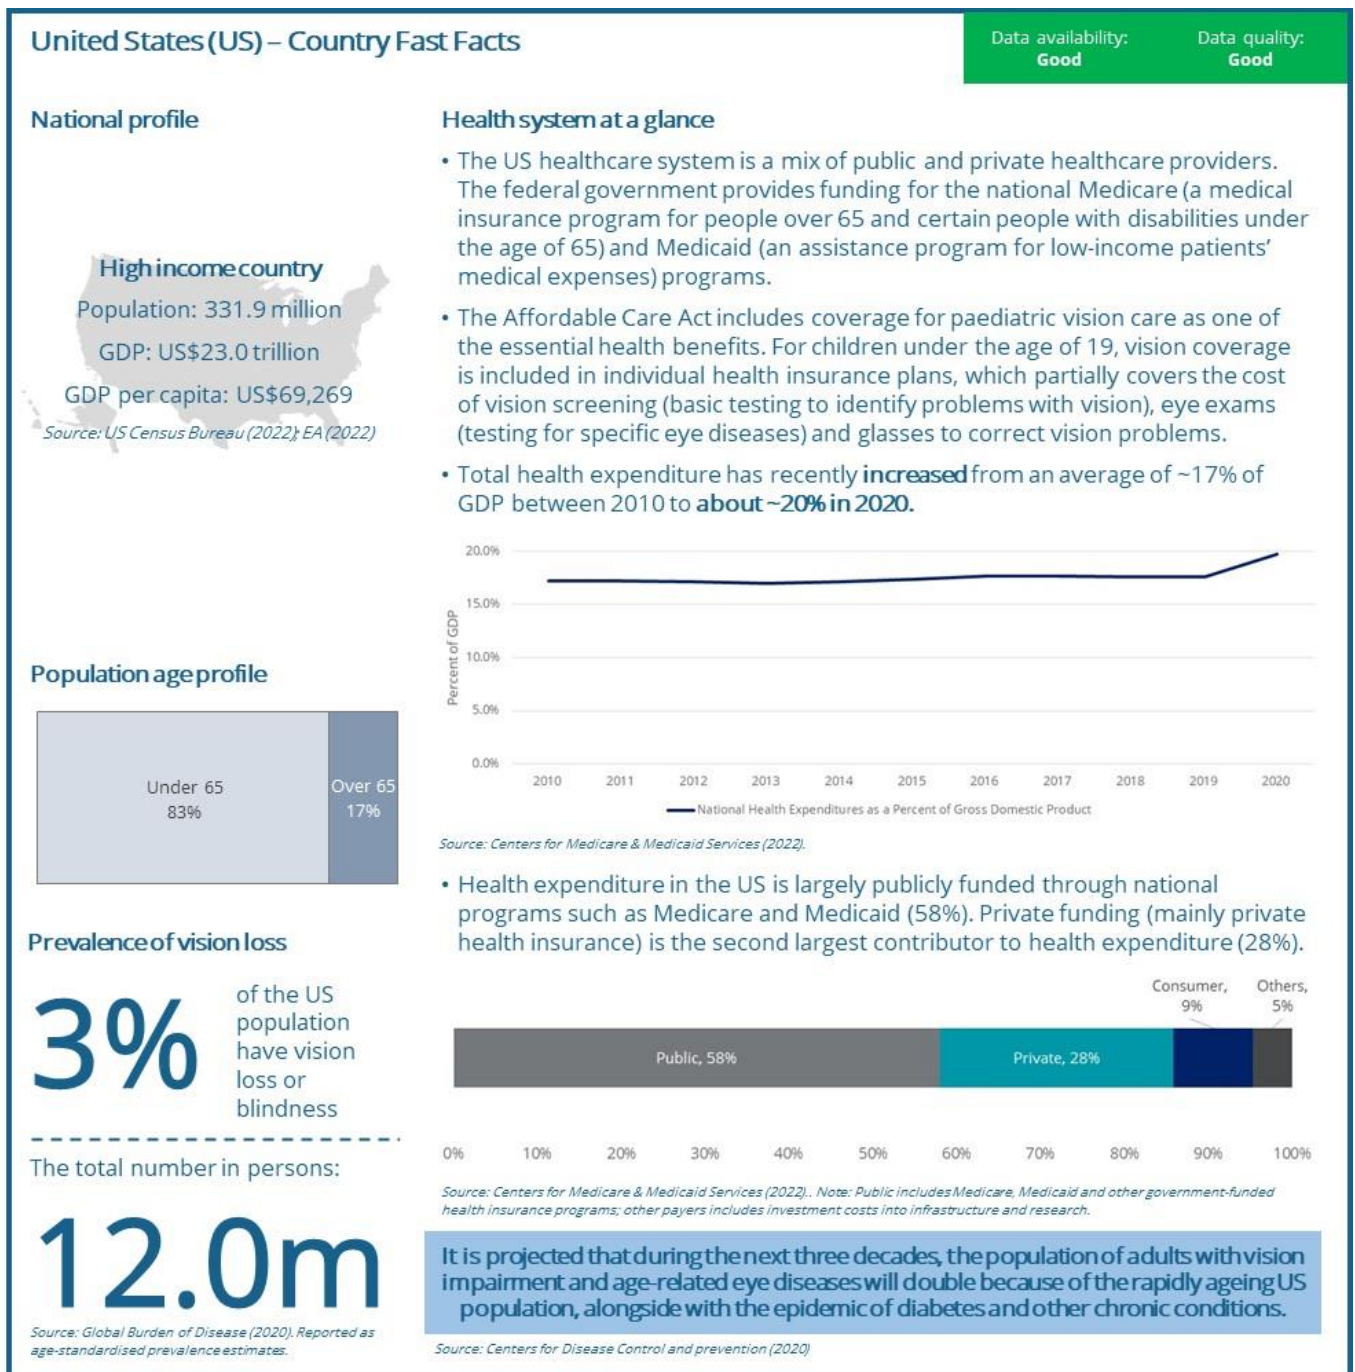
United States (US) – Country Fast Facts

Data availability: Good

Data quality: Good

National profile

High income country

Population: 331.9 million

GDP: US$23.0 trillion

GDP per capita: US$69,269

Source: US Census Bureau (2022); EA (2022)

Population age profile

Under 65
83%

Over 65
17%

Prevalence of vision loss

3%

of the US population have vision loss or blindness

The total number in persons:

12.0m

Source: Global Burden of Disease (2020). Reported as age-standardised prevalence estimates.

Health system at a glance

• The US healthcare system is a mix of public and private healthcare providers. The federal government provides funding for the national Medicare (a medical insurance program for people over 65 and certain people with disabilities under the age of 65) and Medicaid (an assistance program for low-income patients' medical expenses) programs.

• The Affordable Care Act includes coverage for paediatric vision care as one of the essential health benefits. For children under the age of 19, vision coverage is included in individual health insurance plans, which partially covers the cost of vision screening (basic testing to identify problems with vision), eye exams (testing for specific eye diseases) and glasses to correct vision problems.

• Total health expenditure has recently **increased** from an average of ~17% of GDP between 2010 to **about ~20% in 2020.**

20.0%
15.0%
10.0%
5.0%
0.0%

Percent of GDP

2010 2011 2012 2013 2014 2015 2016 2017 2018 2019 2020

National Health Expenditures as a Percent of Gross Domestic Product

Source: Centers for Medicare & Medicaid Services (2022).

• Health expenditure in the US is largely publicly funded through national programs such as Medicare and Medicaid (58%). Private funding (mainly private health insurance) is the second largest contributor to health expenditure (28%).

Consumer, 9%

Others, 5%

Public, 58%

Private, 28%

0% 10% 20% 30% 40% 50% 60% 70% 80% 90% 100%

Source: Centers for Medicare & Medicaid Services (2022).. Note: Public includes Medicare, Medicaid and other government-funded health insurance programs; other payers includes investment costs into infrastructure and research.

It is projected that during the next three decades, the population of adults with vision impairment and age-related eye diseases will double because of the rapidly ageing US population, alongside with the epidemic of diabetes and other chronic conditions.

Source: Centers for Disease Control and prevention (2020)